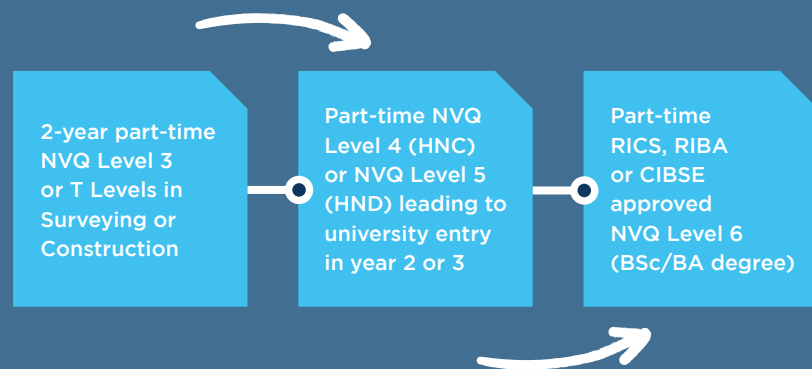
2-year part-time NVQ Level 3 or T Levels in Surveying or Construction

Part-time NVQ Level 4 (HNC) or NVQ Level 5 (HND) leading to university entry in year 2 or 3

Part-time RICS, RIBA or CIBSE approved NVQ Level 6 (BSc/BA degree)